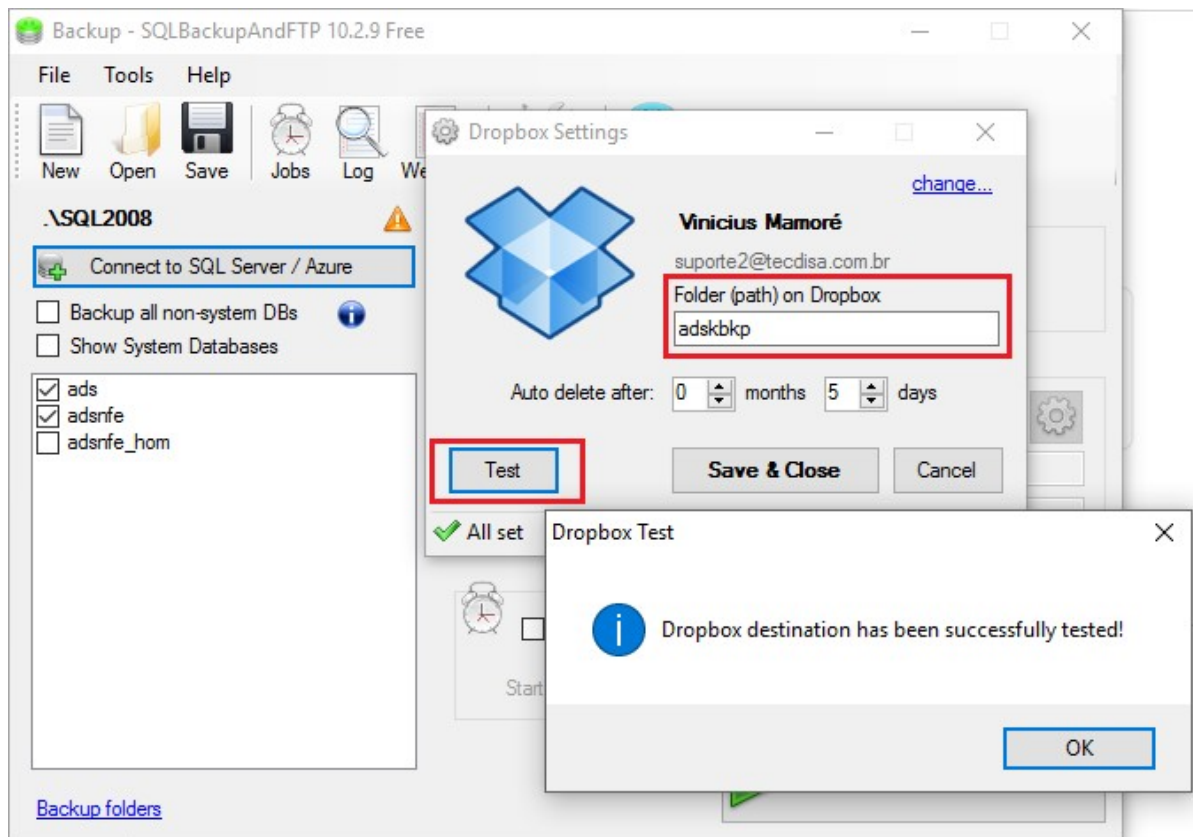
Backup - SQLBackupAndFTP 10.2.9 Free

File Tools Help

New Open Save Jobs Log We

.\SQL2008

Connect to SQL Server / Azure

Backup all non-system DBs

Show System Databases

ads
adsnfe
adsnfe_hom

Backup folders

Dropbox Settings

change...

Vinicius Mamoré

suporte2@tecdisa.com.br

Folder (path) on Dropbox

adskbkp

Auto delete after: 0 months 5 days

Test

Save & Close

Cancel

All set

Start

Dropbox Test

Dropbox destination has been successfully tested!

OK